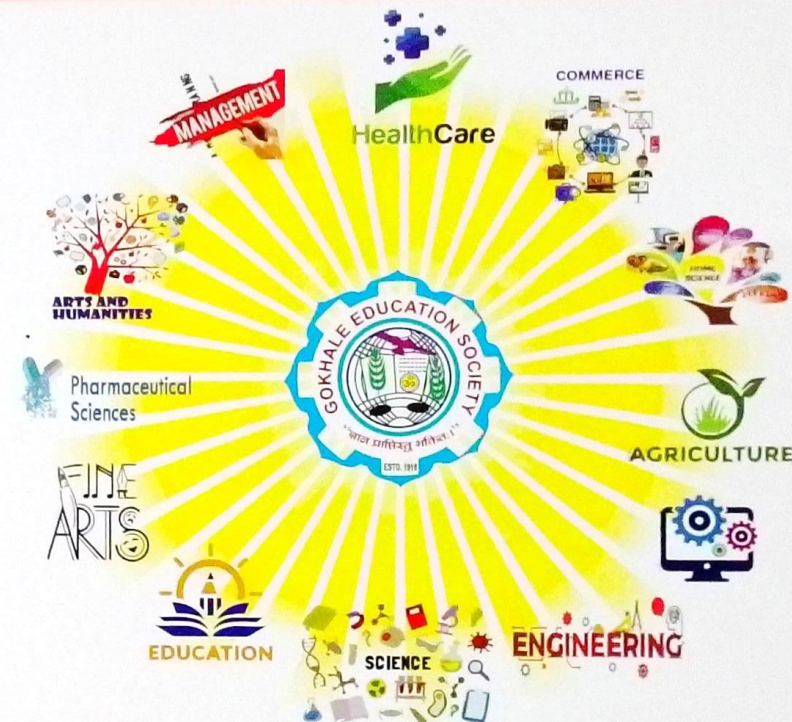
MANAGEMENT

HealthCare

COMMERCE

HOME SCIENCE

ARTS AND HUMANITIES

GOKHALE EDUCATION SOCIETY

ॐ

"ज्ञान प्रतिभा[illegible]"

ESTD. 1918

Pharmaceutical Sciences

AGRICULTURE

FINE ARTS

EDUCATION

SCIENCE

ENGINEERING